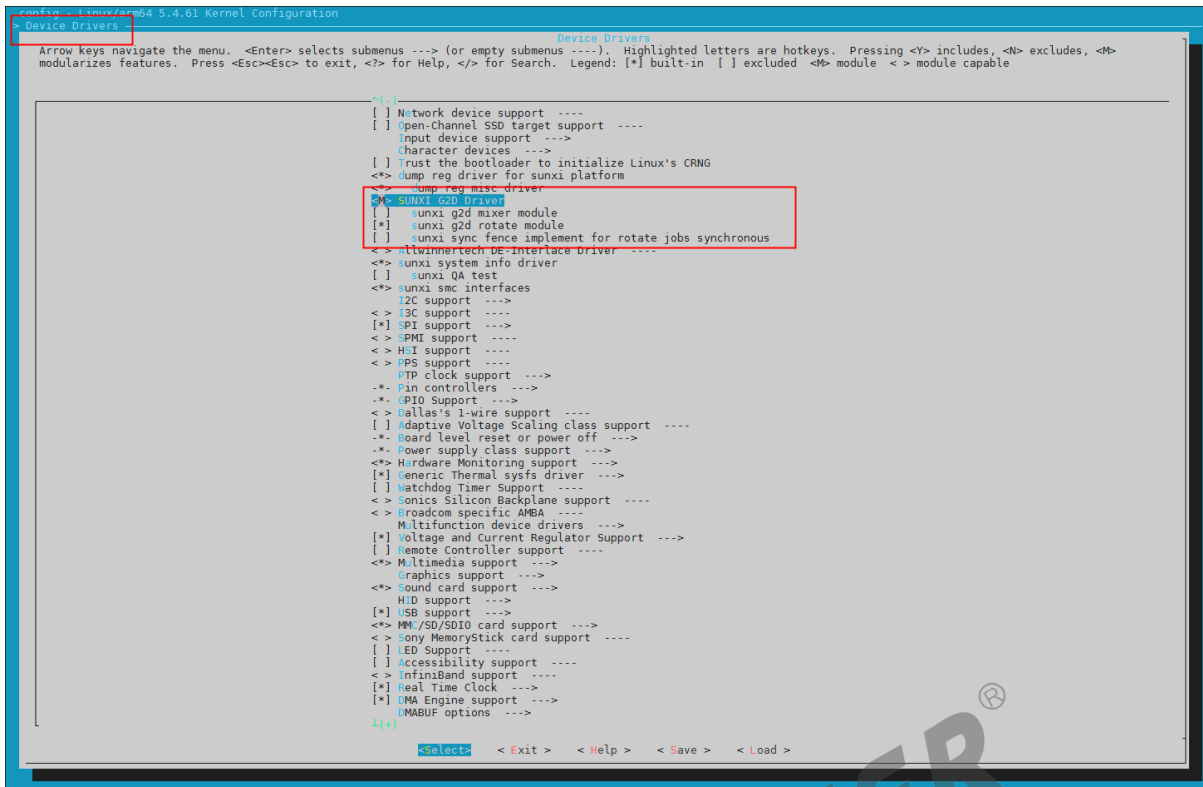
.config - Linux/arm64 5.4.61 Kernel Configuration
> Device Drivers

Device Drivers

Arrow keys navigate the menu. <Enter> selects submenus ---> (or empty submenus ----). Highlighted letters are hotkeys. Pressing <Y> includes, <N> excludes, <M> modularizes features. Press <Esc><Esc> to exit, <?> for Help, </> for Search. Legend: [*] built-in [ ] excluded <M> module < > module capable

^(-)
[ ] Network device support ----
[ ] Open-Channel SSD target support ----
Input device support --->
Character devices --->
[ ] Trust the bootloader to initialize Linux's CRNG
<*> dump reg driver for sunxi platform
<*> dump reg misc driver
<M> SUNXI G2D Driver
[ ] sunxi g2d mixer module
[*] sunxi g2d rotate module
[ ] sunxi sync fence implement for rotate jobs synchronous
< > Allwinnertech DE-Interlace Driver ----
<*> sunxi system info driver
[ ] sunxi QA test
<*> sunxi smc interfaces
I2C support --->
< > I3C support ----
[*] SPI support --->
< > SPMI support ----
< > HSI support ----
< > PPS support ----
PTP clock support --->
-*- Pin controllers --->
-*- GPIO Support --->
< > Dallas's 1-wire support ----
[ ] Adaptive Voltage Scaling class support ----
-*- Board level reset or power off --->
-*- Power supply class support --->
<*> Hardware Monitoring support --->
[*] Generic Thermal sysfs driver --->
[ ] Watchdog Timer Support ----
< > Sonics Silicon Backplane support ----
< > Broadcom specific AMBA ----
Multifunction device drivers --->
[*] Voltage and Current Regulator Support --->
[ ] Remote Controller support ----
<*> Multimedia support --->
Graphics support --->
<*> Sound card support --->
HID support --->
[*] USB support --->
<*> MMC/SD/SDIO card support --->
< > Sony MemoryStick card support ----
[ ] LED Support ----
[ ] Accessibility support ----
< > InfiniBand support ----
[*] Real Time Clock --->
[*] DMA Engine support --->
DMABUF options --->
↓(+)

<Select> < Exit > < Help > < Save > < Load >